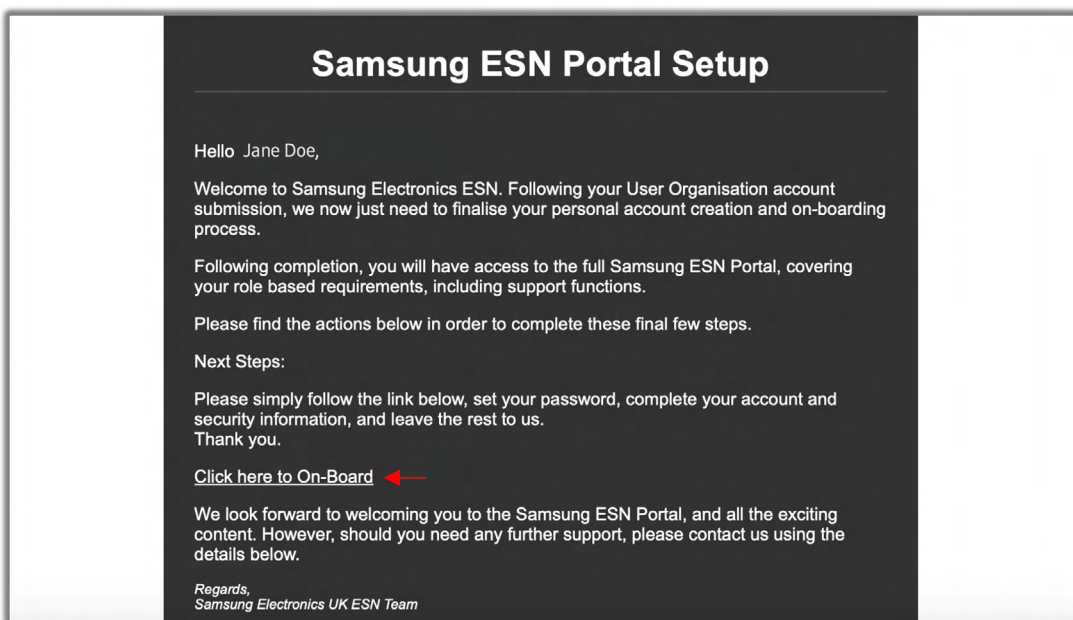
Samsung ESN Portal Setup

Hello Jane Doe,

Welcome to Samsung Electronics ESN. Following your User Organisation account submission, we now just need to finalise your personal account creation and on-boarding process.

Following completion, you will have access to the full Samsung ESN Portal, covering your role based requirements, including support functions.

Please find the actions below in order to complete these final few steps.

Next Steps:

Please simply follow the link below, set your password, complete your account and security information, and leave the rest to us.
Thank you.

Click here to On-Board

We look forward to welcoming you to the Samsung ESN Portal, and all the exciting content. However, should you need any further support, please contact us using the details below.

Regards,
Samsung Electronics UK ESN Team